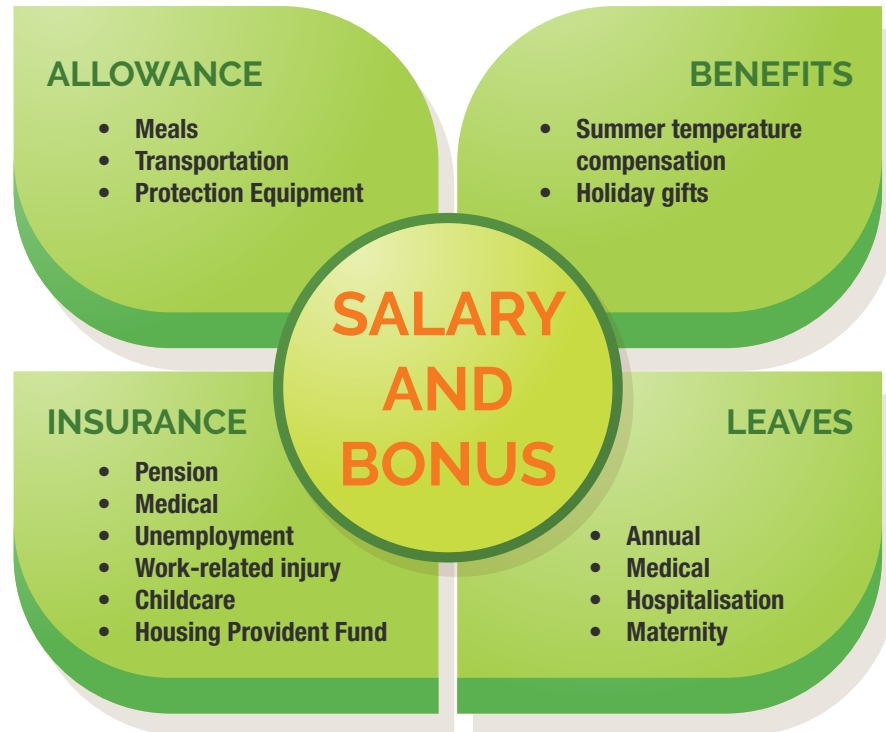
ALLOWANCE

- Meals
- Transportation
- Protection Equipment

BENEFITS

- Summer temperature compensation
- Holiday gifts

SALARY AND BONUS

INSURANCE

- Pension
- Medical
- Unemployment
- Work-related injury
- Childcare
- Housing Provident Fund

LEAVES

- Annual
- Medical
- Hospitalisation
- Maternity